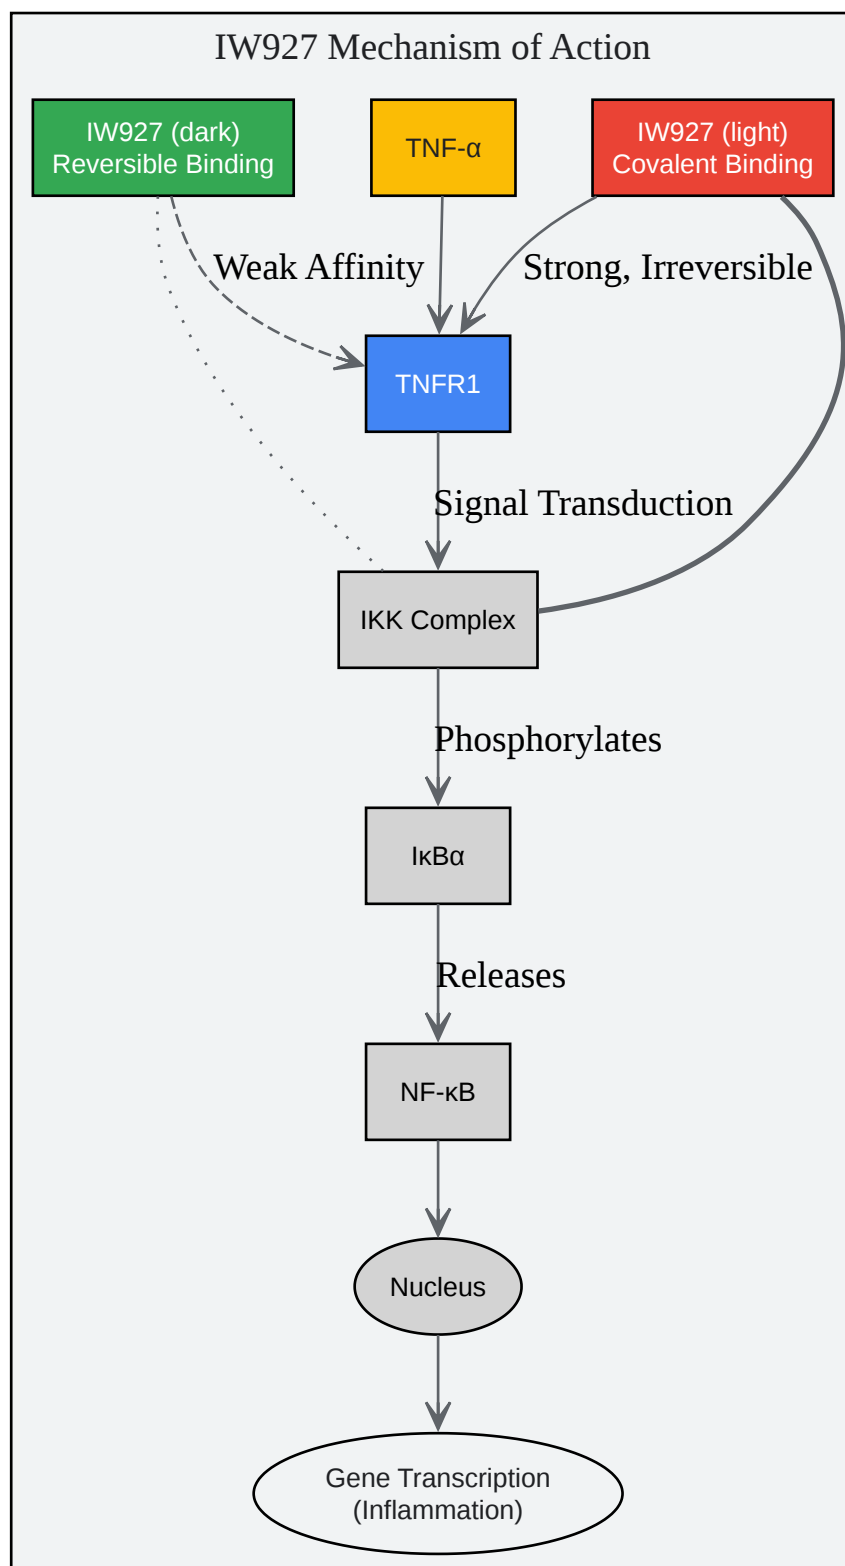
IW927 Mechanism of Action

IW927 (dark)
Reversible Binding

TNF-α

IW927 (light)
Covalent Binding

Weak Affinity

Strong, Irreversible

TNFR1

Signal Transduction

IKK Complex

Phosphorylates

IκBα

Releases

NF-κB

Nucleus

Gene Transcription
(Inflammation)